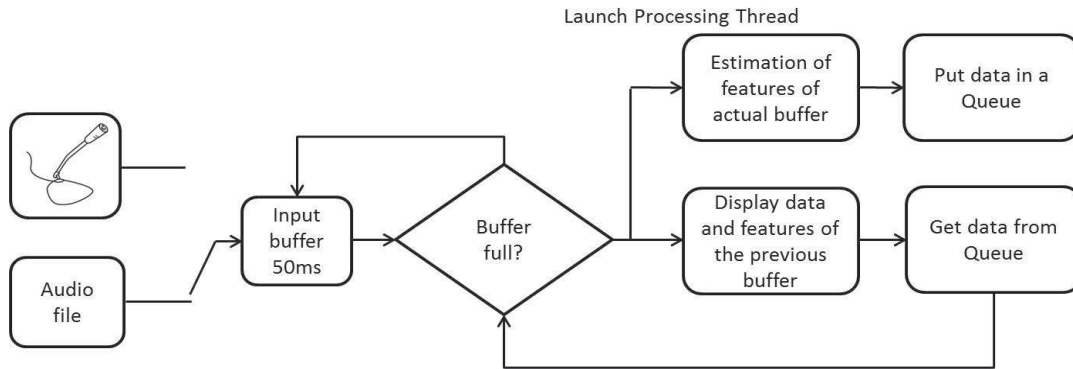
Launch Processing Thread

Audio file

Input buffer 50ms

Buffer full?

Estimation of features of actual buffer

Put data in a Queue

Display data and features of the previous buffer

Get data from Queue